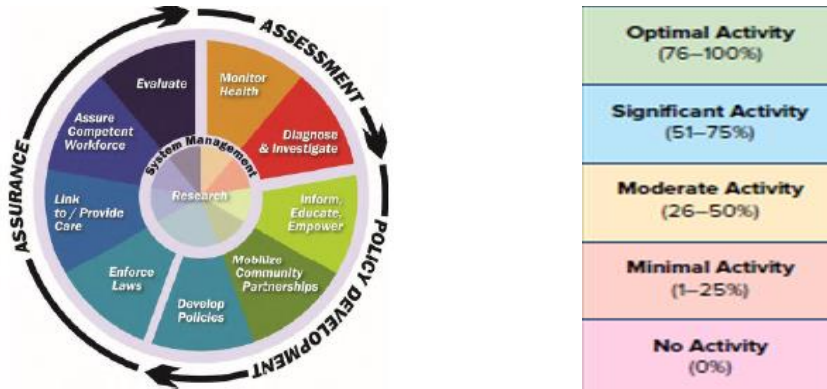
ASSESSMENT

POLICY DEVELOPMENT

ASSURANCE

Evaluate

Monitor Health

Diagnose & Investigate

Inform, Educate, Empower

Mobilize Community Partnerships

Develop Policies

Enforce Laws

Link to / Provide Care

Assure Competent Workforce

System Management

Research

Optimal Activity
(76–100%)

Significant Activity
(51–75%)

Moderate Activity
(26–50%)

Minimal Activity
(1–25%)

No Activity
(0%)